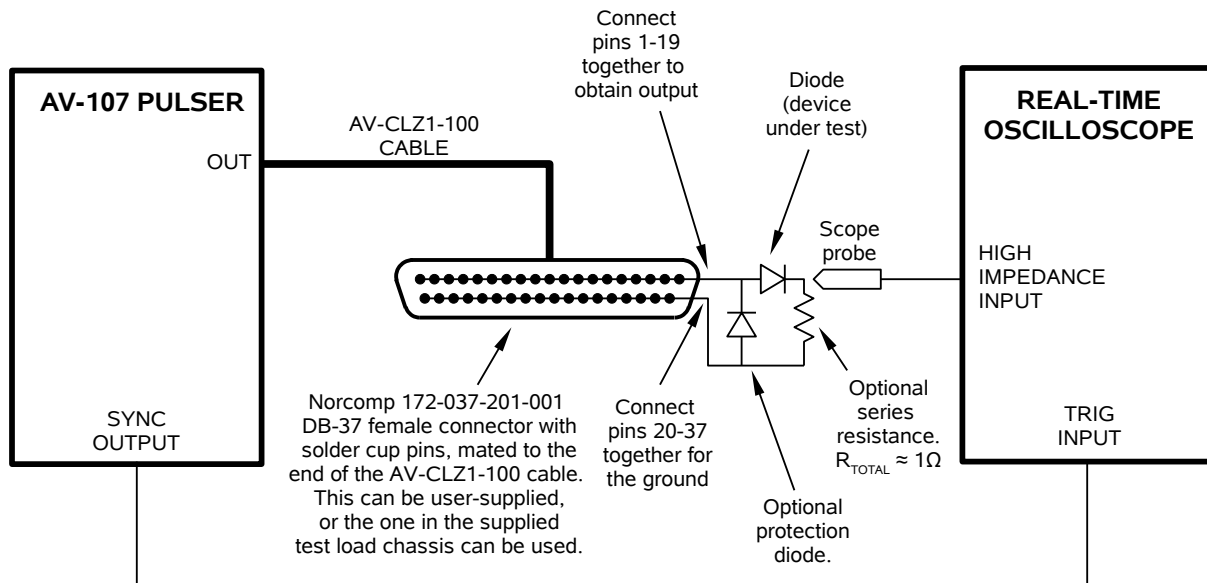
AV-107 PULSER

OUT

SYNC OUTPUT

AV-CLZ1-100 CABLE

Connect pins 1-19 together to obtain output

Diode (device under test)

REAL-TIME OSCILLOSCOPE

Scope probe

HIGH IMPEDANCE INPUT

TRIG INPUT

Norcomp 172-037-201-001 DB-37 female connector with solder cup pins, mated to the end of the AV-CLZ1-100 cable. This can be user-supplied, or the one in the supplied test load chassis can be used.

Connect pins 20-37 together for the ground

Optional protection diode.

Optional series resistance. $R_{TOTAL} \approx 1\Omega$